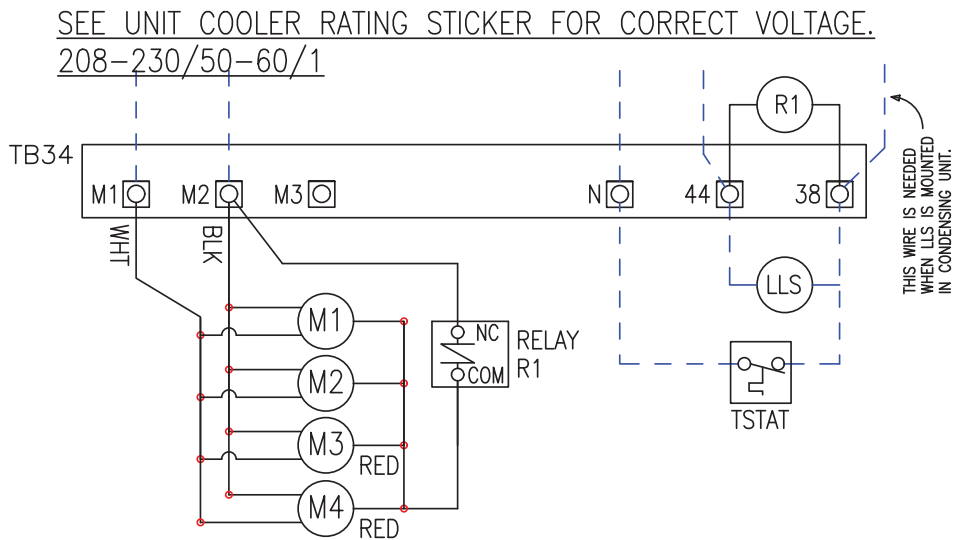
SEE UNIT COOLER RATING STICKER FOR CORRECT VOLTAGE.
208-230/50-60/1

TB34

M1 M2 M3 N 44 38

WHT BLK

R1

LLS

THIS WIRE IS NEEDED WHEN LLS IS MOUNTED IN CONDENSING UNIT.

M1
M2
M3
RED
M4
RED

NC
COM
RELAY R1

TSTAT